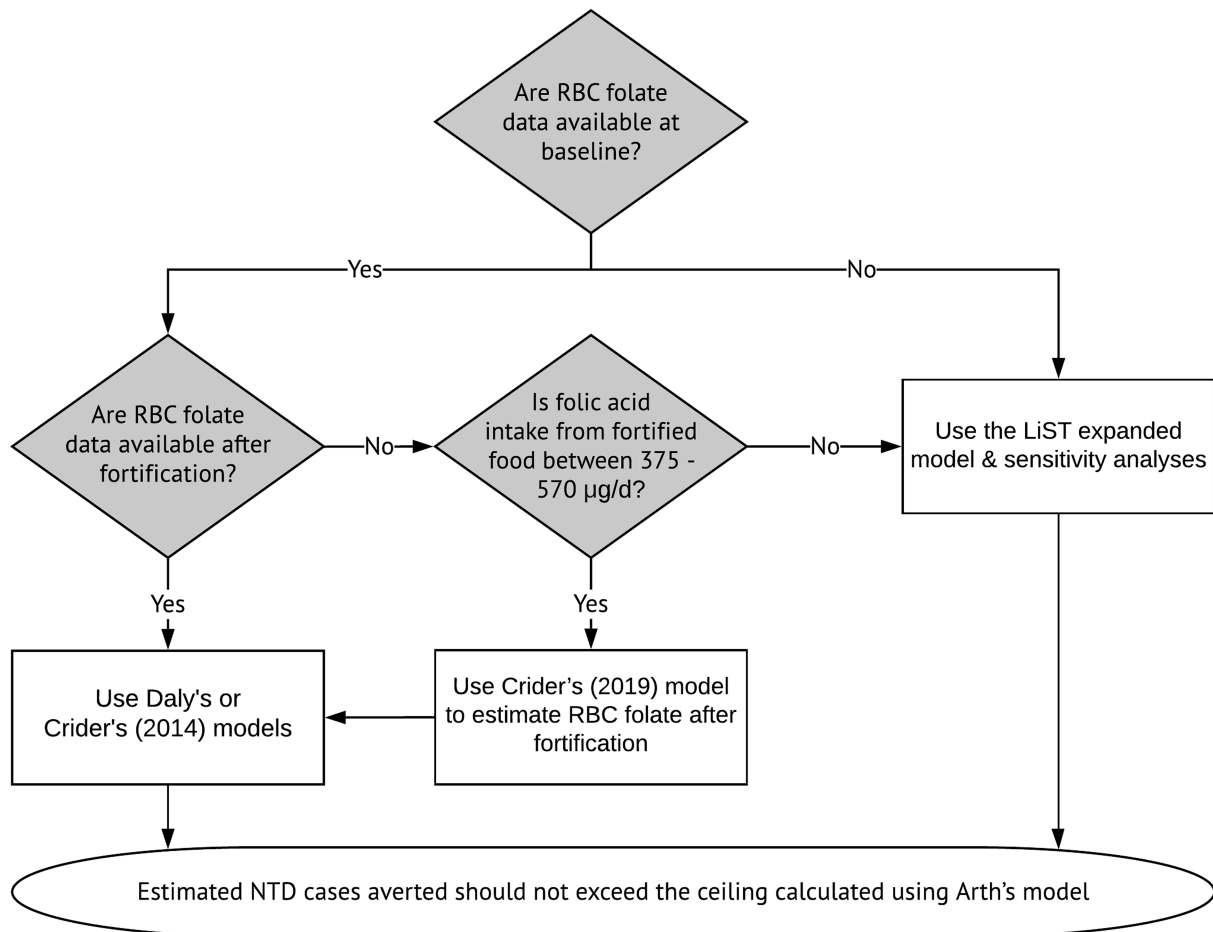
Are RBC folate data available at baseline?

Yes

No

Are RBC folate data available after fortification?

No

Is folic acid intake from fortified food between 375 - 570 µg/d?

No

Use the LiST expanded model & sensitivity analyses

Yes

Yes

Use Daly's or Crider's (2014) models

Use Crider's (2019) model to estimate RBC folate after fortification

Estimated NTD cases averted should not exceed the ceiling calculated using Arth's model